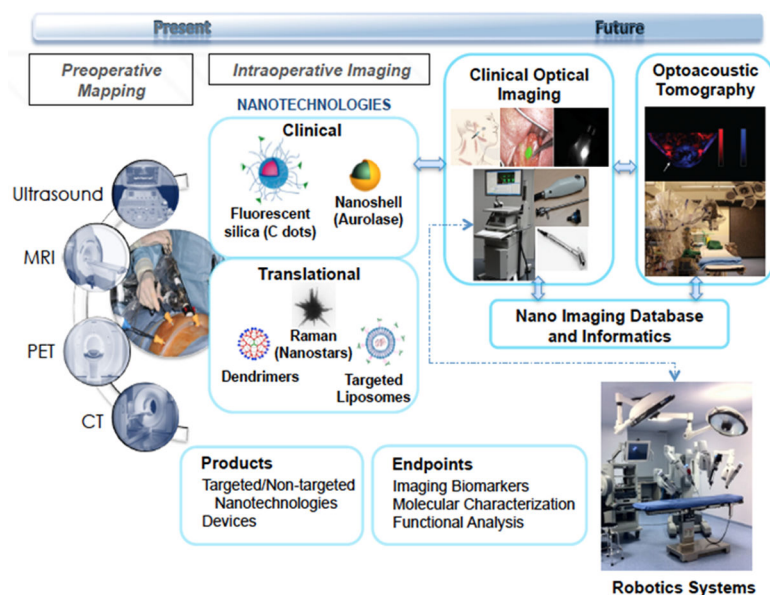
Present

Future

Preoperative Mapping

Intraoperative Imaging

NANOTECHNOLOGIES

Clinical

Fluorescent silica (C dots)

Nanoshell (Aurolase)

Translational

Raman (Nanostars)

Dendrimers

Targeted Liposomes

Ultrasound

MRI

PET

CT

Clinical Optical Imaging

Optoacoustic Tomography

Nano Imaging Database and Informatics

Products
Targeted/Non-targeted Nanotechnologies
Devices

Endpoints
Imaging Biomarkers
Molecular Characterization
Functional Analysis

Robotics Systems